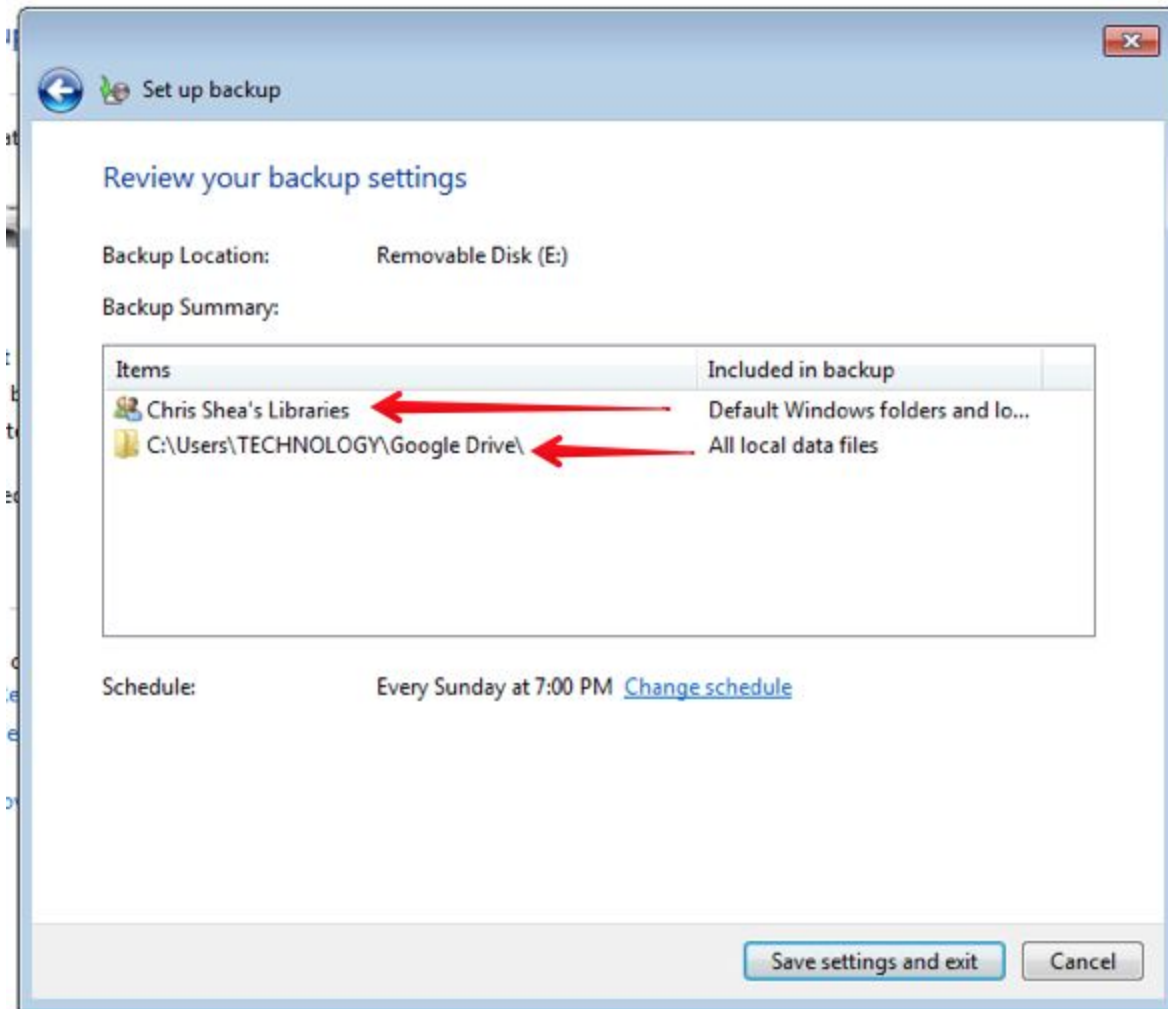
Set up backup

Review your backup settings

Backup Location: Removable Disk (E:)

Backup Summary:

| Items | Included in backup |
|---|---|
| Chris Shea's Libraries | Default Windows folders and lo... |
| C:\Users\TECHNOLOGY\Google Drive\ | All local data files |

Schedule: Every Sunday at 7:00 PM Change schedule

Save settings and exit

Cancel